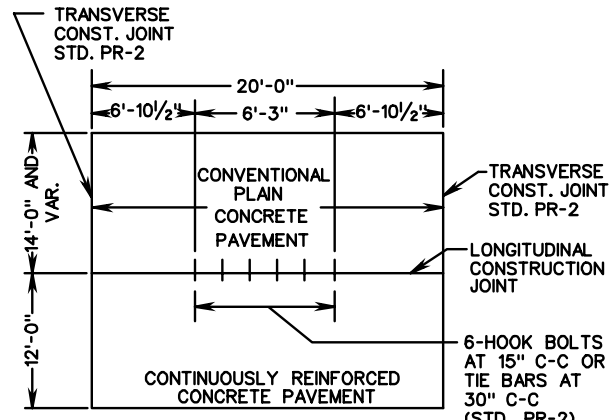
TRANSVERSE CONST. JOINT STD. PR-2

20'-0"

6'-10$\frac{1}{2}$"

6'-3"

6'-10$\frac{1}{2}$"

14'-0" AND VAR.

CONVENTIONAL PLAIN CONCRETE PAVEMENT

TRANSVERSE CONST. JOINT STD. PR-2

LONGITUDINAL CONSTRUCTION JOINT

12'-0"

6-HOOK BOLTS AT 15" C-C OR TIE BARS AT 30" C-C (STD. PR-2)

CONTINUOUSLY REINFORCED CONCRETE PAVEMENT